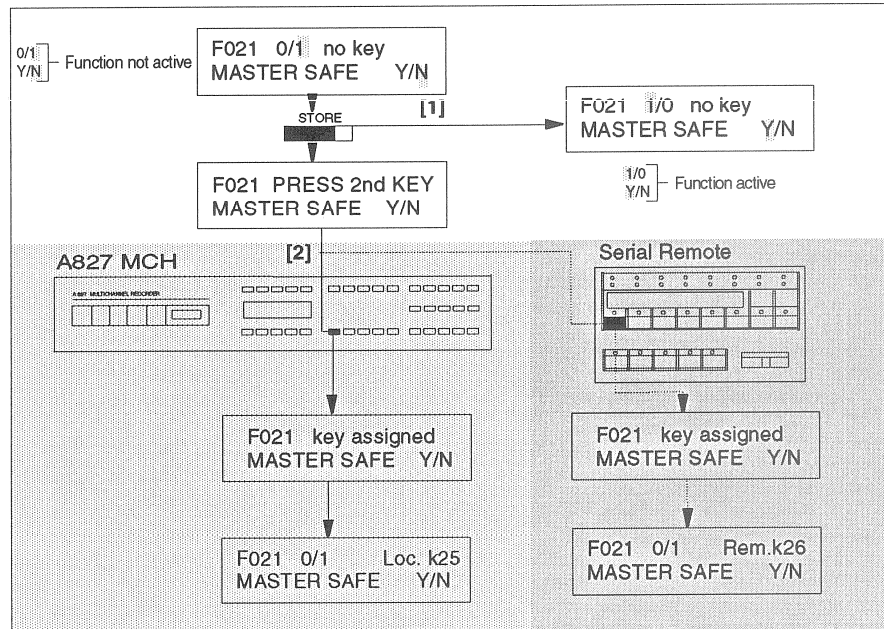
0/1
Y/N
Function not active

F021 0/1 no key
MASTER SAFE Y/N

STORE

[1]

F021 1/0 no key
MASTER SAFE Y/N

1/0
Y/N
Function active

F021 PRESS 2nd KEY
MASTER SAFE Y/N

A827 MCH

[2]

A 827 MULTICHANNEL RECORDER

Serial Remote

F021 key assigned
MASTER SAFE Y/N

F021 key assigned
MASTER SAFE Y/N

F021 0/1 Loc. k25
MASTER SAFE Y/N

F021 0/1 Rem.k26
MASTER SAFE Y/N